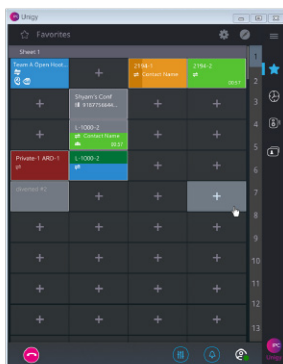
Unigy

Favorites

Sheet 1

Team A Open Hoot...

ZYBA-1
Contact Name

ZYBA-2
00:57

Shyam's Conf
9107756444...

L-1000-2
Contact Name
00:57

L-1000-2

Private-1 ARD-1

Unnamed #2

1
2
3
4
5
6
7
8
9
10
11
12
13

IPC
Unigy